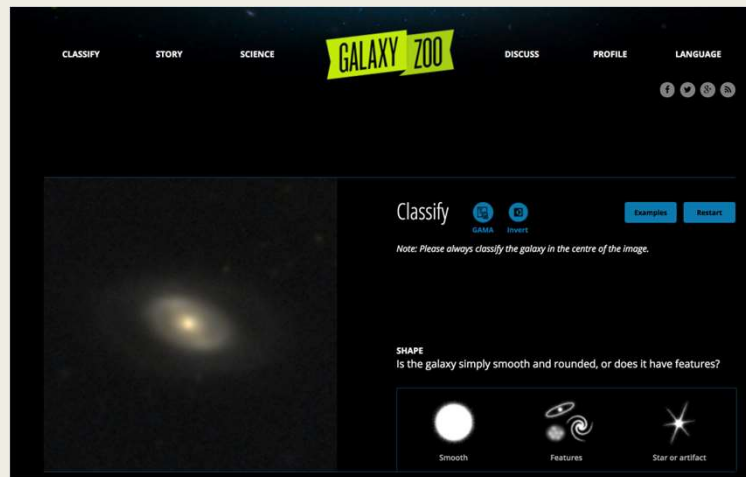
CLASSIFY STORY SCIENCE GALAXY ZOO DISCUSS PROFILE LANGUAGE

Classify GAMA Invert Examples Restart

Note: Please always classify the galaxy in the centre of the image.

SHAPE
Is the galaxy simply smooth and rounded, or does it have features?

Smooth Features Star or artifact